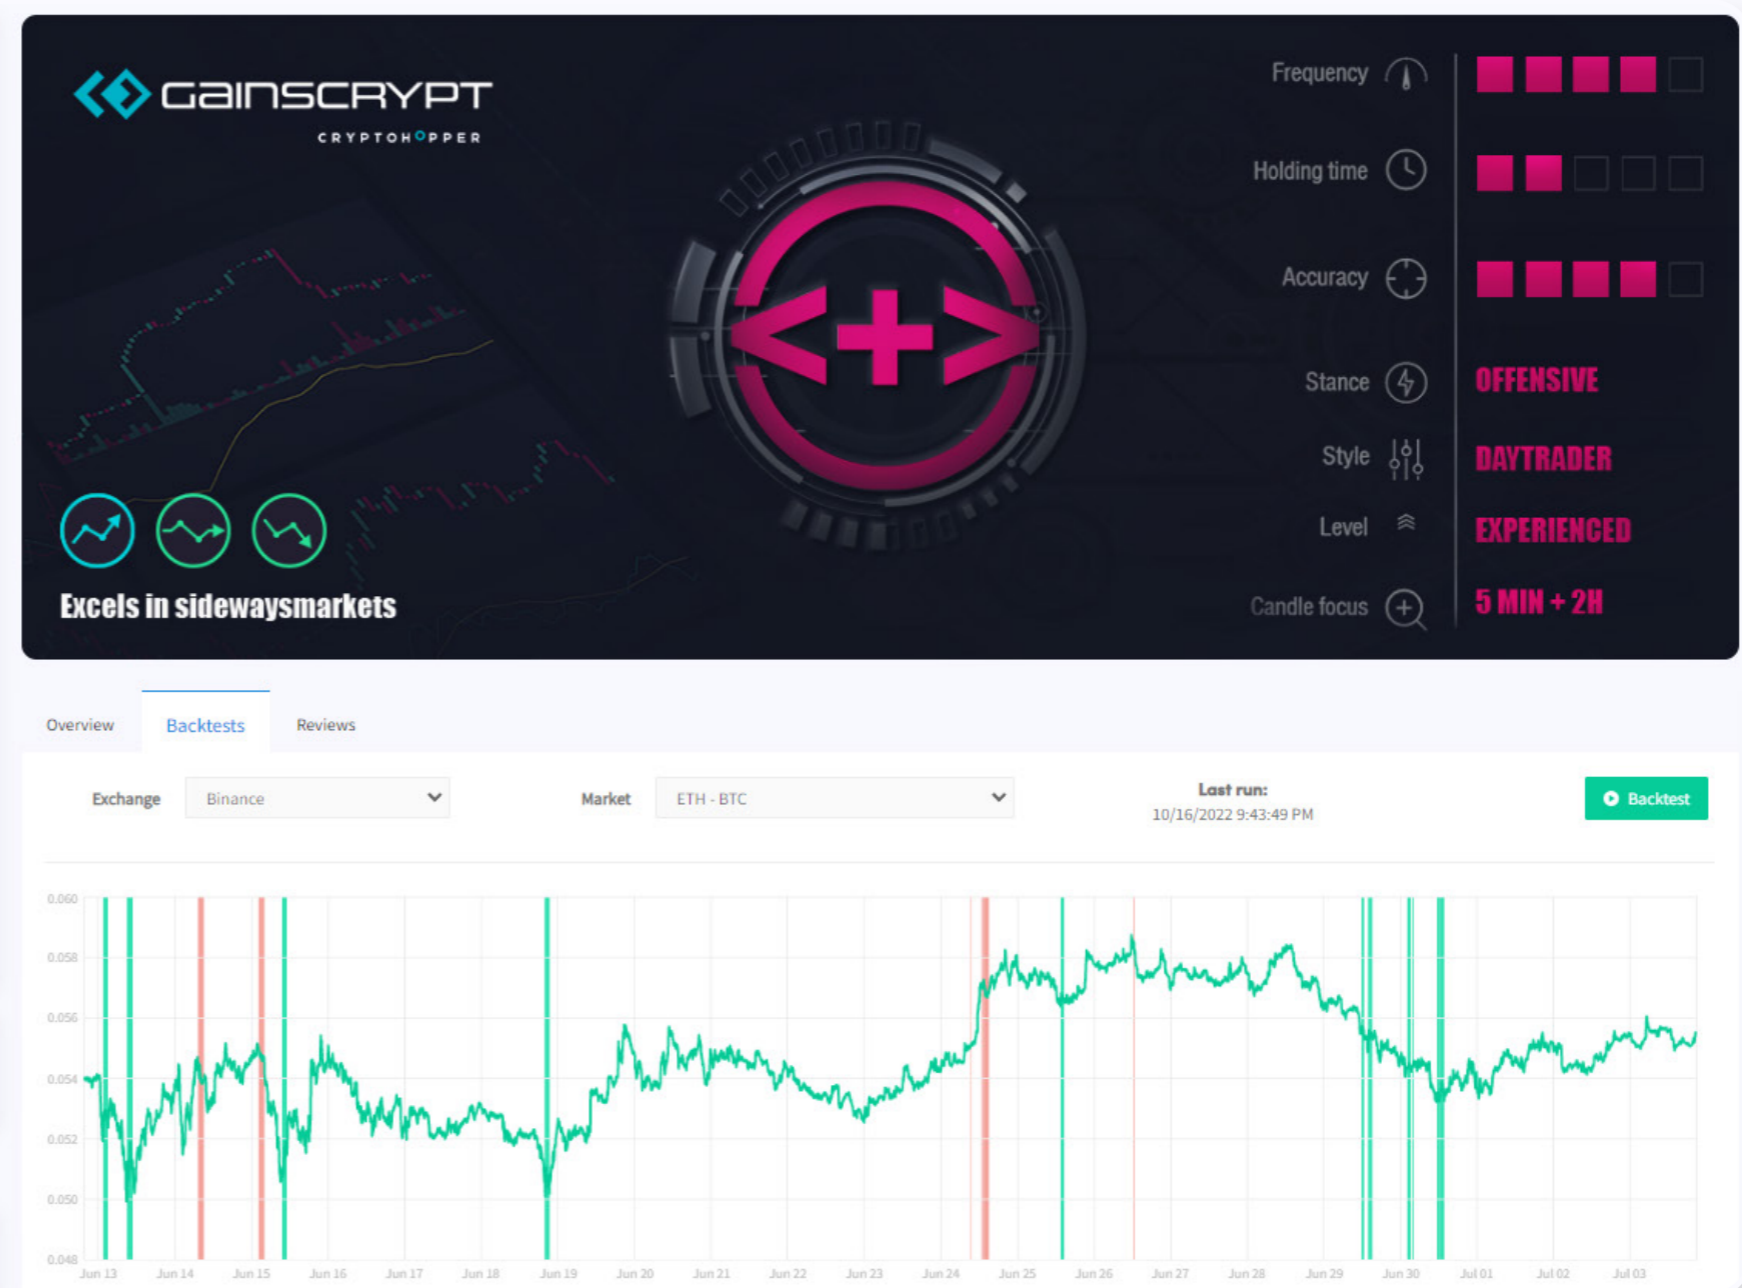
GAINSCRYPT
CRYPTOHOPPER

Frequency
Holding time
Accuracy
Stance OFFENSIVE
Style DAYTRADER
Level EXPERIENCED
Candle focus 5 MIN + 2H

Excels in sidewaysmarkets

Overview Backtests Reviews

Exchange Binance
Market ETH - BTC
Last run: 10/16/2022 9:43:49 PM
Backtest

0.060
0.058
0.056
0.054
0.052
0.050
0.048

Jun 13 Jun 14 Jun 15 Jun 16 Jun 17 Jun 18 Jun 19 Jun 20 Jun 21 Jun 22 Jun 23 Jun 24 Jun 25 Jun 26 Jun 27 Jun 28 Jun 29 Jun 30 Jul 01 Jul 02 Jul 03